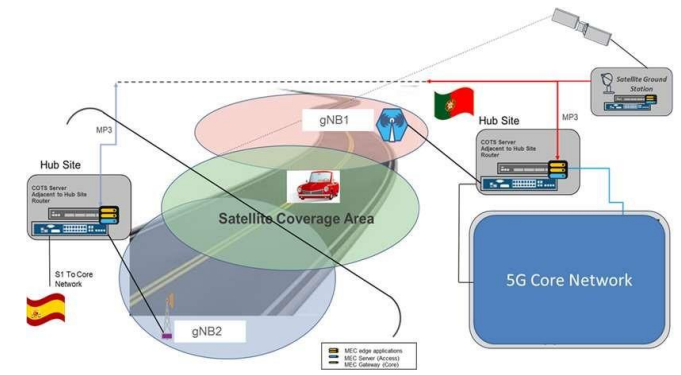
Satellite Ground Station

gNB1

Hub Site

MP3

MP3

Hub Site

COTS Server Adjacent to Hub Site Router

COTS Server Adjacent to Hub Site Router

Satellite Coverage Area

5G Core Network

S1 To Core Network

gNB2

MEC edge applications
MEC Server (Access)
MEC Gateway (Core)